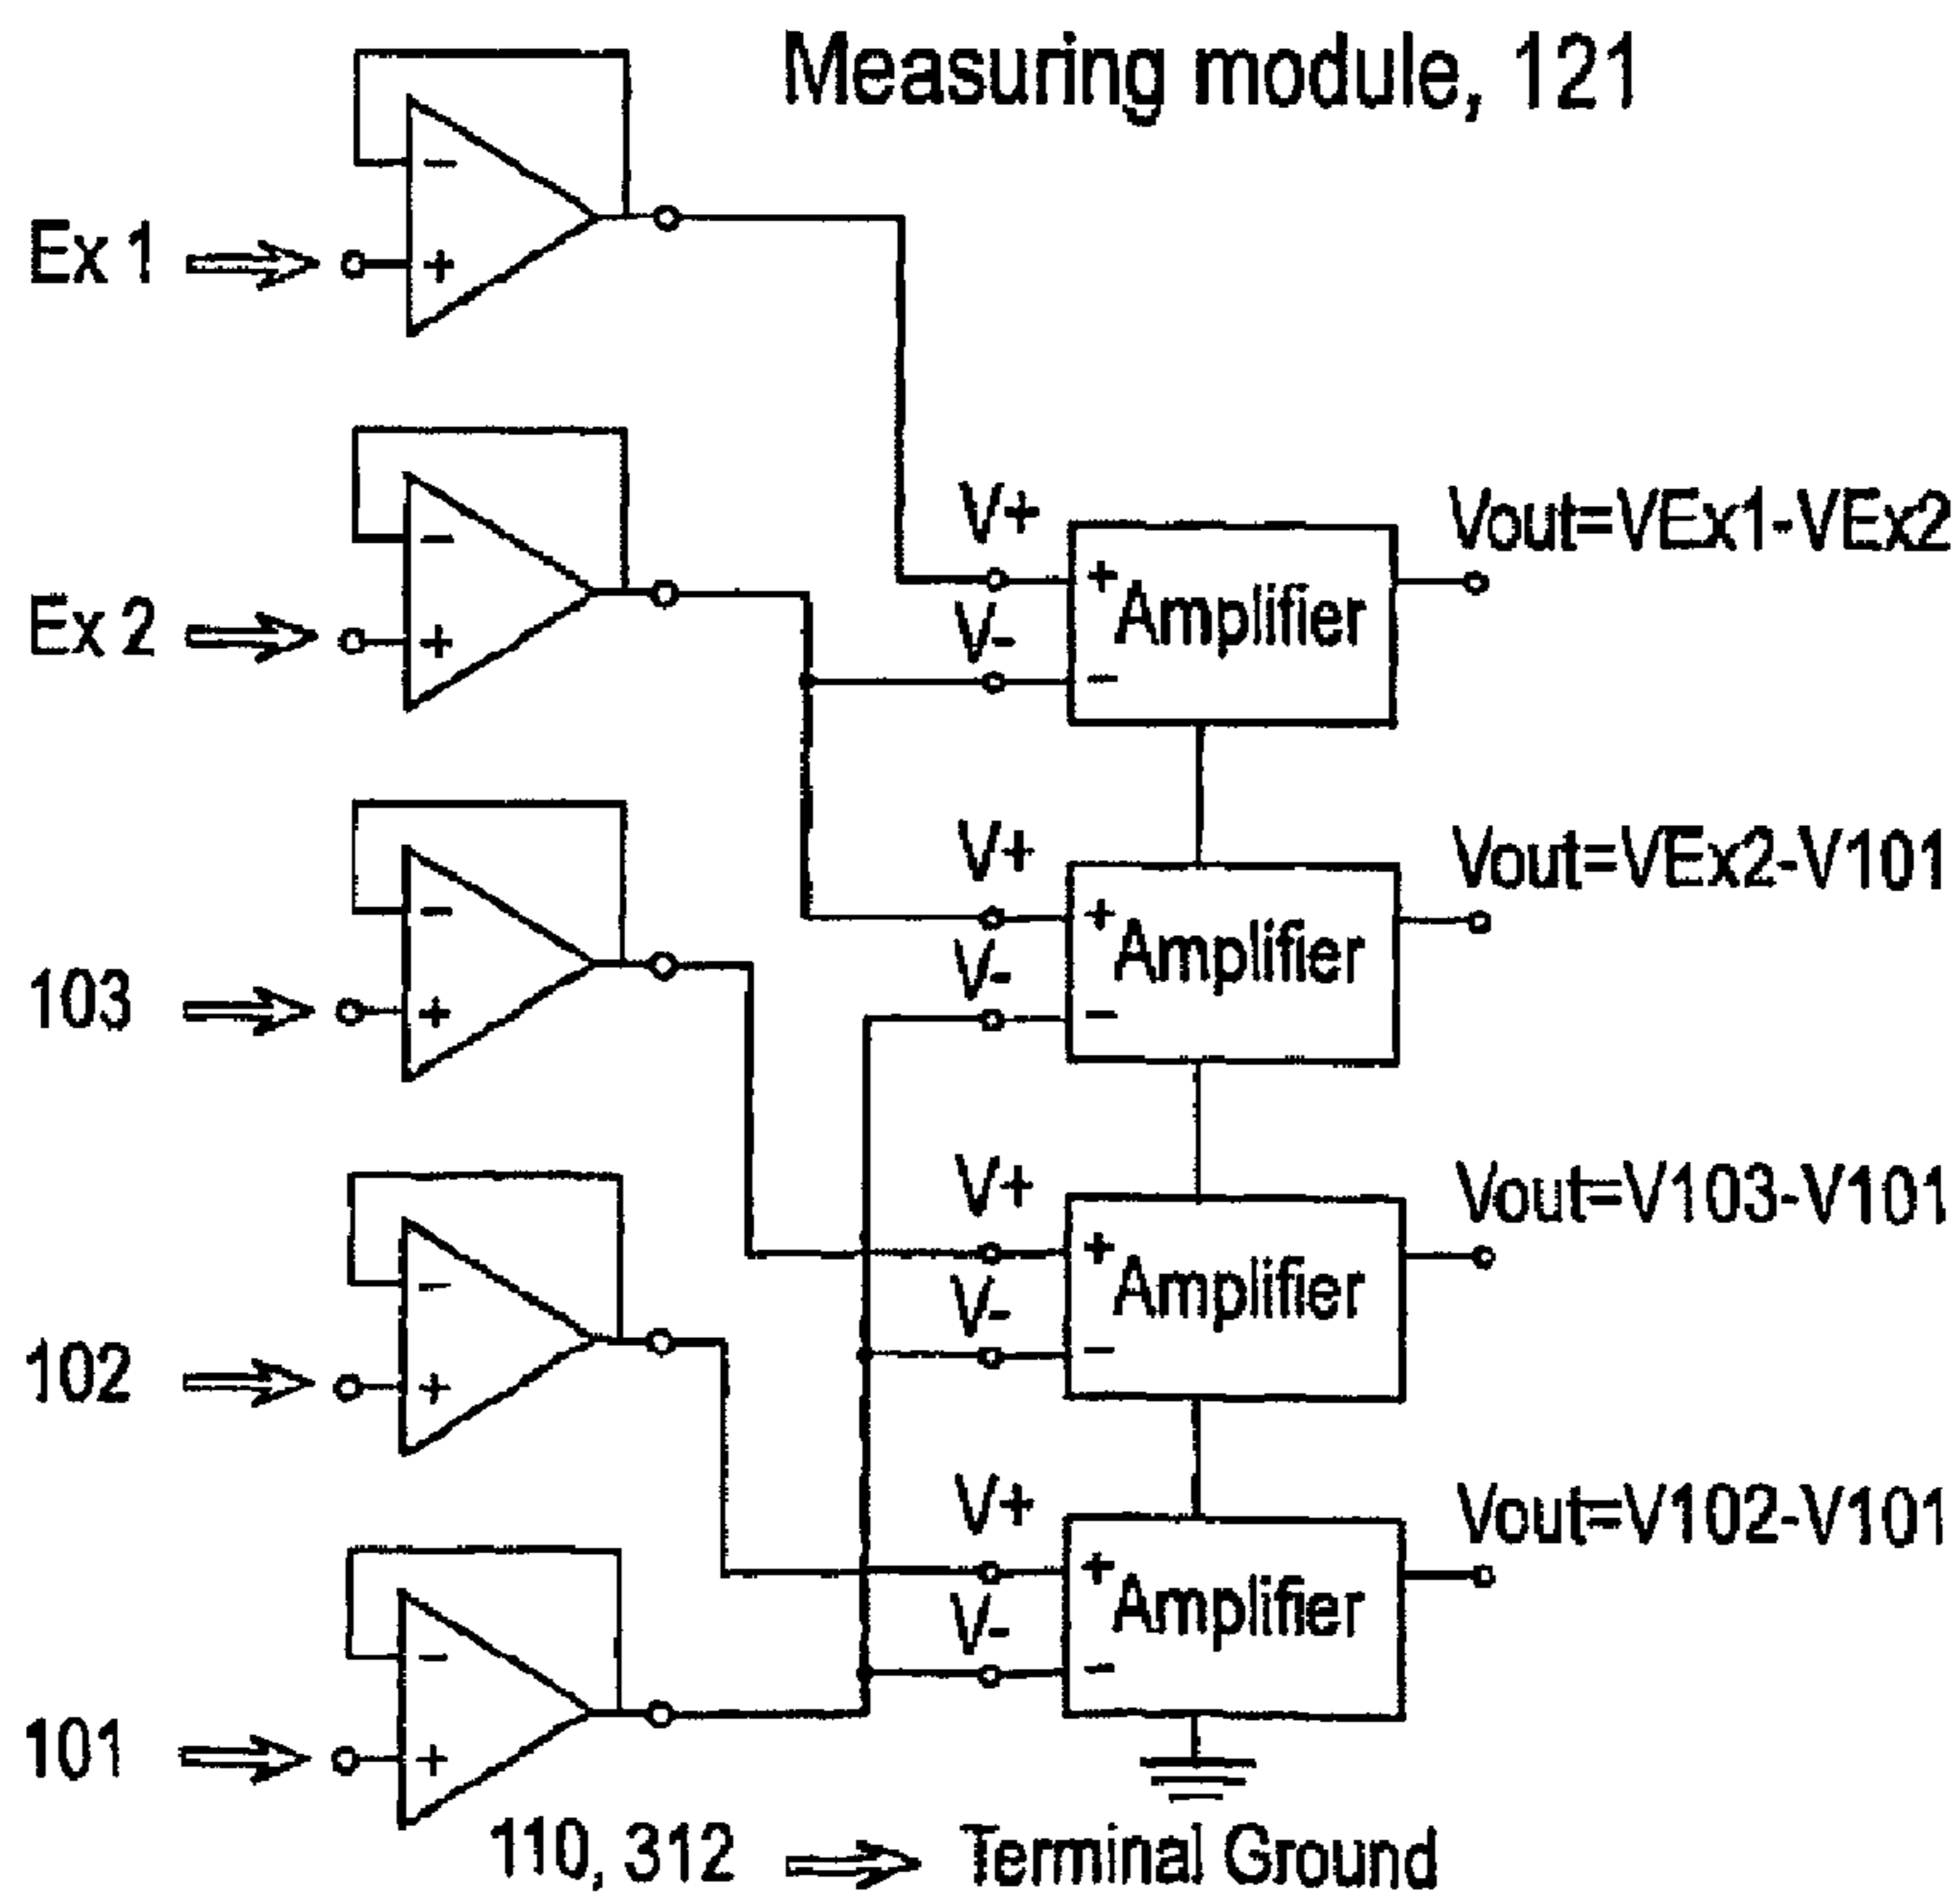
Measuring module, 121

Ex 1

+

−

Ex 2

+

−

103

+

−

102

+

−

101

+

−

V+

V-

+ Amplifier −

Vout=VEx1-VEx2

V+

V-

+ Amplifier −

Vout=VEx2-V101

V+

V-

+ Amplifier −

Vout=V103-V101

V+

V-

+ Amplifier −

Vout=V102-V101

110, 312 ⟹ Terminal Ground